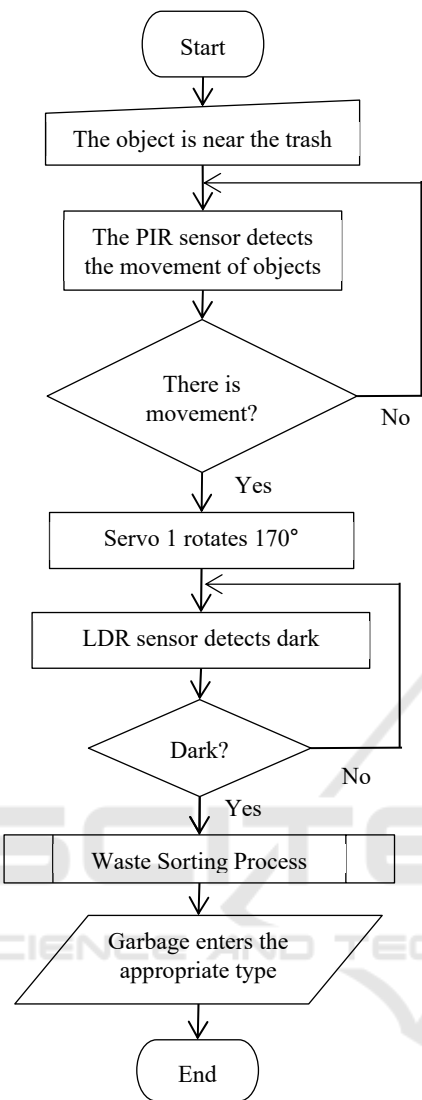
Start

The object is near the trash

The PIR sensor detects the movement of objects

There is movement?

No

Yes

Servo 1 rotates 170°

LDR sensor detects dark

Dark?

No

Yes

Waste Sorting Process

Garbage enters the appropriate type

End